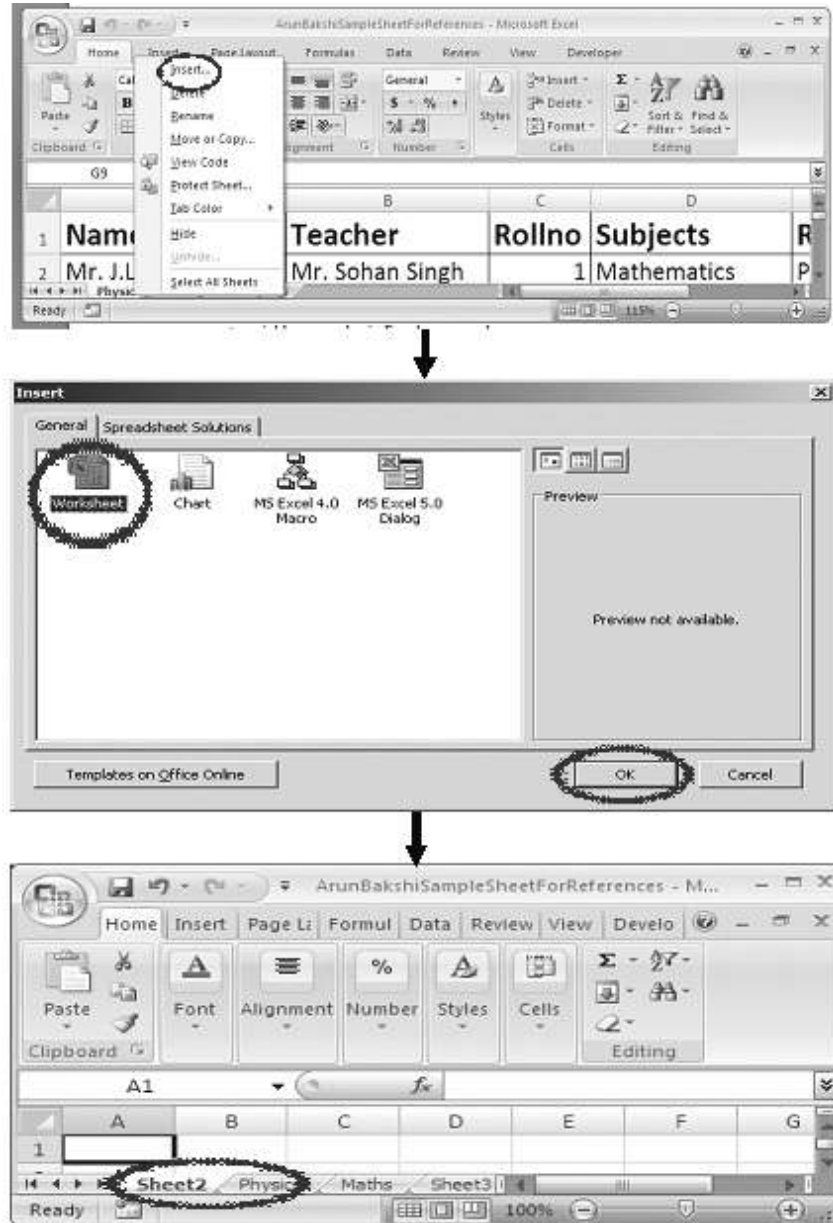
ArunBakshiSampleSheetForReferences - Microsoft Excel

Home Insert Page Layout Formulas Data Review View Developer

Paste Clipboard

Insert...
Delete
Rename
Move or Copy...
View Code
Protect Sheet...
Tab Color
Hide
Unhide...
Select All Sheets

Alignment

General $ % Number

Styles

Insert Delete Format Cells

Sort & Filter Find & Select Editing

G9

| | A | B | C | D | |
|---|---|---|---|---|---|
| 1 | Name | Teacher | Rollno | Subjects | R |
| 2 | Mr. J.L | Mr. Sohan Singh | 1 | Mathematics | P |

Physic

Ready 115%

Insert

General Spreadsheet Solutions

Worksheet Chart MS Excel 4.0 Macro MS Excel 5.0 Dialog

Preview

Preview not available.

Templates on Office Online

OK Cancel

ArunBakshiSampleSheetForReferences - M...

Home Insert Page L: Formul Data Review View Develo

Paste Clipboard Font Alignment Number Styles Cells Editing

A1 $f_x$

| | A | B | C | D | E | F | G |
|---|---|---|---|---|---|---|---|
| 1 | | | | | | | |

Sheet2 Physics Maths Sheet3

Ready 100%